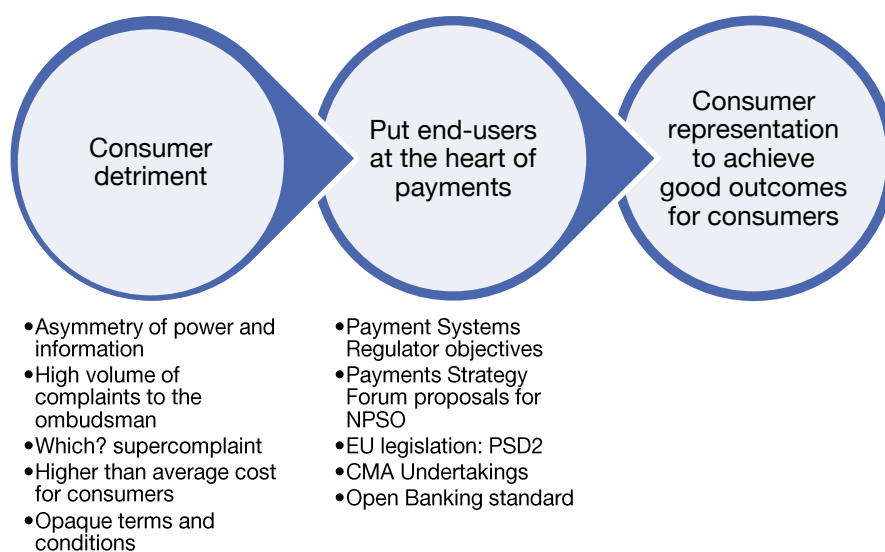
Consumer detriment

Put end-users at the heart of payments

Consumer representation to achieve good outcomes for consumers

•Asymmetry of power and information
•High volume of complaints to the ombudsman
•Which? supercomplaint
•Higher than average cost for consumers
•Opaque terms and conditions

•Payment Systems Regulator objectives
•Payments Strategy Forum proposals for NPSO
•EU legislation: PSD2
•CMA Undertakings
•Open Banking standard